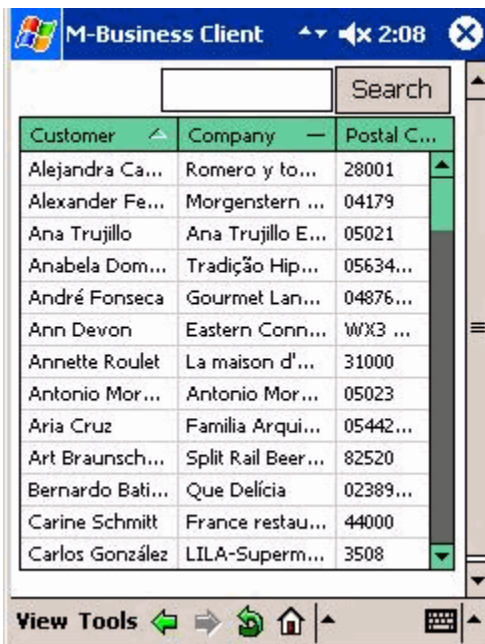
M-Business Client 2:08

Search

| Customer | Company | Postal C... |
|---|---|---|
| Alejandra Ca... | Romero y to... | 28001 |
| Alexander Fe... | Morgenstern ... | 04179 |
| Ana Trujillo | Ana Trujillo E... | 05021 |
| Anabela Dom... | Tradição Hip... | 05634... |
| André Fonseca | Gourmet Lan... | 04876... |
| Ann Devon | Eastern Conn... | WX3 ... |
| Annette Roulet | La maison d'... | 31000 |
| Antonio Mor... | Antonio Mor... | 05023 |
| Aria Cruz | Familia Arqui... | 05442... |
| Art Braunsch... | Split Rail Beer... | 82520 |
| Bernardo Bati... | Que Delícia | 02389... |
| Carine Schmitt | France restau... | 44000 |
| Carlos González | LILA-Superm... | 3508 |

View Tools